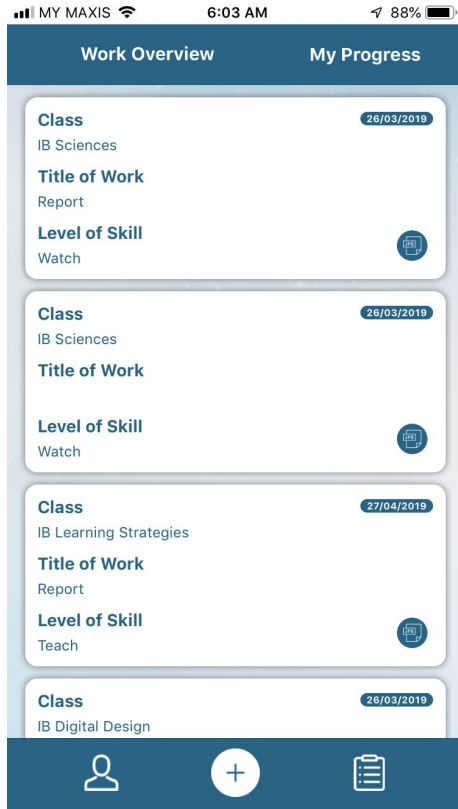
MY MAXIS 6:03 AM 88%

Work Overview My Progress

Class
26/03/2019
IB Sciences
Title of Work
Report
Level of Skill
Watch
JPG

Class
26/03/2019
IB Sciences
Title of Work
Level of Skill
Watch
JPG

Class
27/04/2019
IB Learning Strategies
Title of Work
Report
Level of Skill
Teach
JPG

Class
26/03/2019
IB Digital Design

+